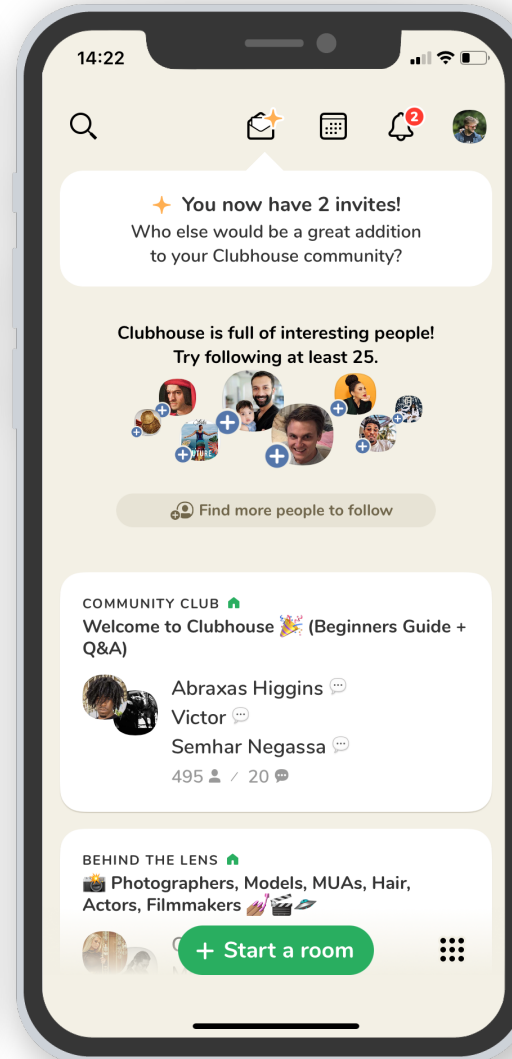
14:22

2

✨ You now have 2 invites!
Who else would be a great addition to your Clubhouse community?

Clubhouse is full of interesting people!
Try following at least 25.

Find more people to follow

COMMUNITY CLUB
Welcome to Clubhouse 🎉 (Beginners Guide + Q&A)

Abraxas Higgins
Victor
Semhar Negassa
495 / 20

BEHIND THE LENS
📸 Photographers, Models, MUAs, Hair, Actors, Filmmakers 💅🎬🛸

+ Start a room